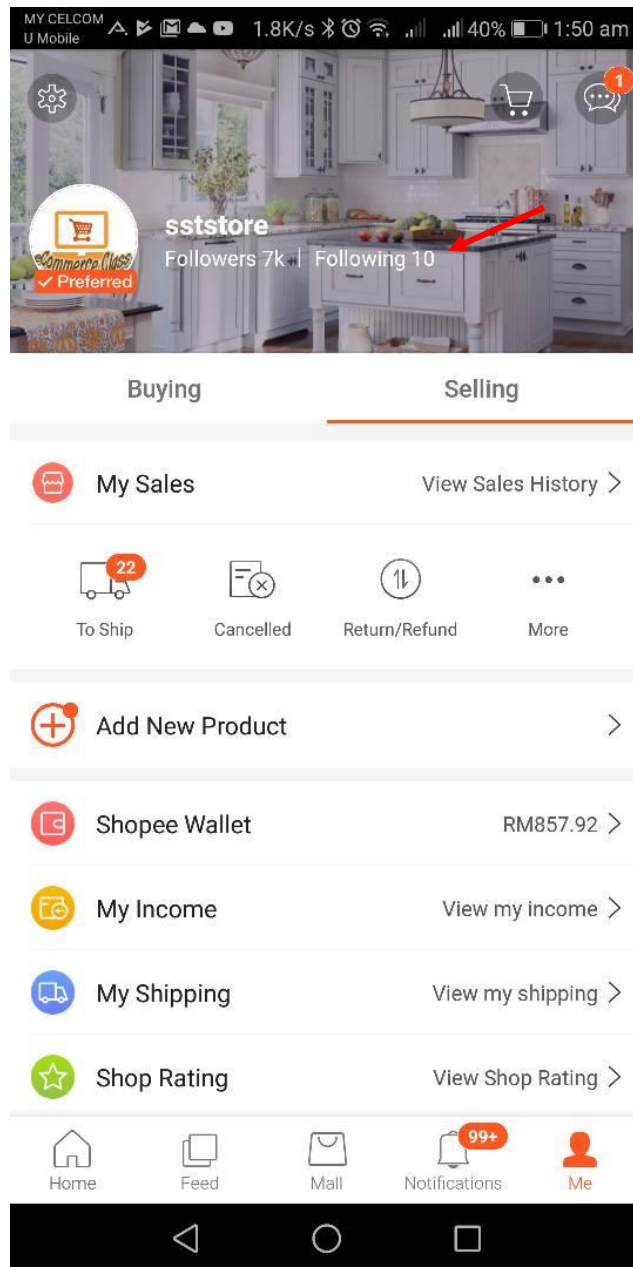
MY CELCOM
U Mobile
1.8K/s 40% 1:50 am

1

Commerce Class
✓ Preferred
sststore
Followers 7k | Following 10

Buying
Selling

My Sales
View Sales History >

22
To Ship
Cancelled
Return/Refund
More

Add New Product >

Shopee Wallet
RM857.92 >

My Income
View my income >

My Shipping
View my shipping >

Shop Rating
View Shop Rating >

Home
Feed
Mall
99+
Notifications
Me